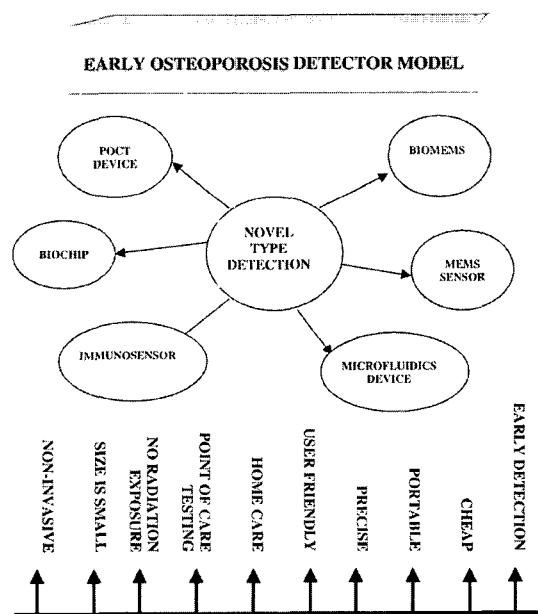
EARLY OSTEOPOROSIS DETECTOR MODEL

NOVEL TYPE DETECTION

POCT DEVICE

BIOMEMS

BIOCHIP

MEMS SENSOR

IMMUNOSENSOR

MICROFLUIDICS DEVICE

NON-INVASIVE

SIZE IS SMALL

NO RADIATION EXPOSURE

POINT OF CARE TESTING

HOME CARE

USER FRIENDLY

PRECISE

PORTABLE

CHEAP

EARLY DETECTION